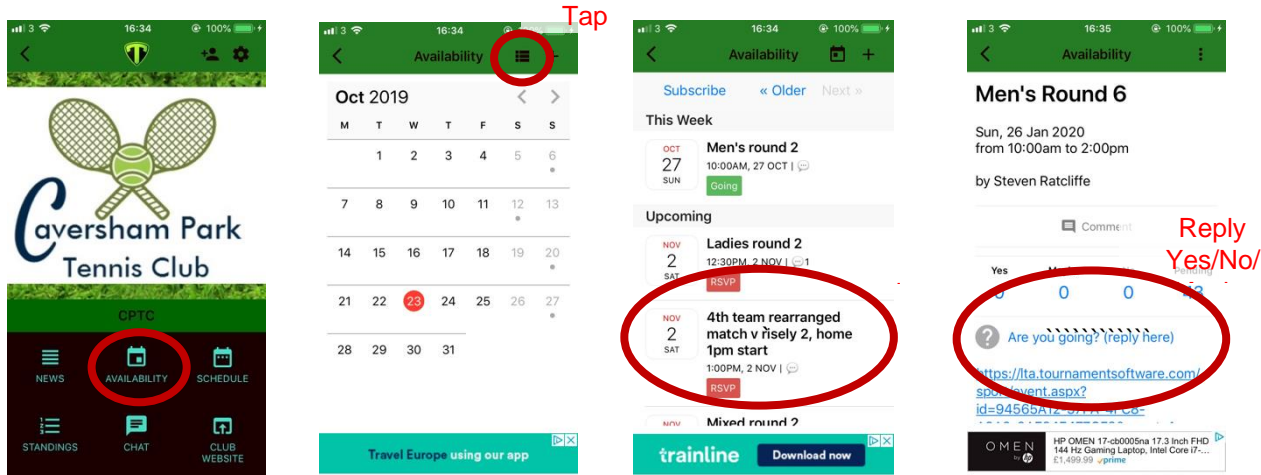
3 16:34 100%

Caversham Park Tennis Club

CPTC

NEWS
AVAILABILITY
SCHEDULE
STANDINGS
CHAT
CLUB WEBSITE

3 16:34

Tap

Availability

Oct 2019

| M | T | W | T | F | S | S |
|---|---|---|---|---|---|---|
| | 1 | 2 | 3 | 4 | 5 | 6 |
| 7 | 8 | 9 | 10 | 11 | 12 | 13 |
| 14 | 15 | 16 | 17 | 18 | 19 | 20 |
| 21 | 22 | 23 | 24 | 25 | 26 | 27 |
| 28 | 29 | 30 | 31 | | | |

Travel Europe using our app

3 16:34 100%

Availability

Subscribe « Older Next »

This Week

OCT 27 SUN
Men's round 2
10:00AM, 27 OCT |
Going

Upcoming

NOV 2 SAT
Ladies round 2
12:30PM, 2 NOV | 1
RSVP

NOV 2 SAT
4th team rearranged match v risely 2, home 1pm start
1:00PM, 2 NOV |
RSVP

Mixed round 2

trainline Download now

3 16:35 100%

Availability

Men's Round 6

Sun, 26 Jan 2020
from 10:00am to 2:00pm

by Steven Ratcliffe

Comment

Reply Yes/No/

Yes
0 0 0 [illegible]

Are you going? (reply here)

https://lta.tournamentsoftware.com/sport/event.aspx?id=94565A12-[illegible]

OMEN by hp HP OMEN 17-cb0005na 17.3 Inch FHD 144 Hz Gaming Laptop, Intel Core i7-...
£1,499.99 prime